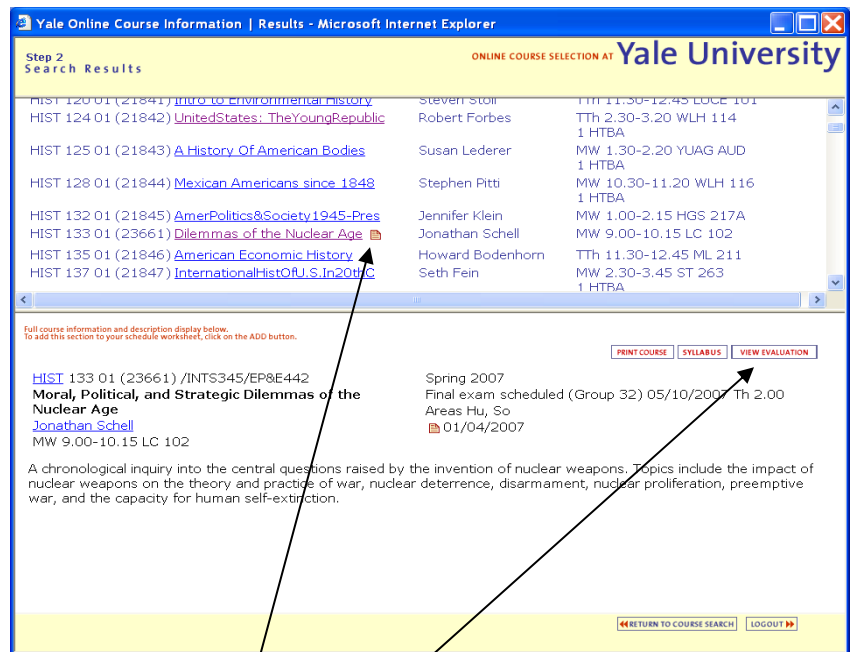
Yale Online Course Information | Results - Microsoft Internet Explorer

Step 2
Search Results

ONLINE COURSE SELECTION AT Yale University

| | | |
|---|---|---|
| HIST 120 01 (21841) Intro to Environmental History | Steven Stoll | TTh 11.30-12.45 LOCE 101 |
| HIST 124 01 (21842) UnitedStates: TheYoungRepublic | Robert Forbes | TTh 2.30-3.20 WLH 114 1 HTBA |
| HIST 125 01 (21843) A History Of American Bodies | Susan Lederer | MW 1.30-2.20 YUAG AUD 1 HTBA |
| HIST 128 01 (21844) Mexican Americans since 1848 | Stephen Pitti | MW 10.30-11.20 WLH 116 1 HTBA |
| HIST 132 01 (21845) AmerPolitics&Society1945-Pres | Jennifer Klein | MW 1.00-2.15 HGS 217A |
| HIST 133 01 (23661) Dilemmas of the Nuclear Age | Jonathan Schell | MW 9.00-10.15 LC 102 |
| HIST 135 01 (21846) American Economic History | Howard Bodenhorn | TTh 11.30-12.45 ML 211 |
| HIST 137 01 (21847) InternationalHistOfU.S.In20thC | Seth Fein | MW 2.30-3.45 ST 263 1 HTBA |

Full course information and description display below.
To add this section to your schedule worksheet, click on the ADD button.

PRINT COURSE SYLLABUS VIEW EVALUATION

HIST 133 01 (23661) /INTS345/EP&E442
Moral, Political, and Strategic Dilemmas of the Nuclear Age
Jonathan Schell
MW 9.00-10.15 LC 102

Spring 2007
Final exam scheduled (Group 32) 05/10/2007 Th 2.00
Areas Hu, So
01/04/2007

A chronological inquiry into the central questions raised by the invention of nuclear weapons. Topics include the impact of nuclear weapons on the theory and practice of war, nuclear deterrence, disarmament, nuclear proliferation, preemptive war, and the capacity for human self-extinction.

RETURN TO COURSE SEARCH LOGOUT